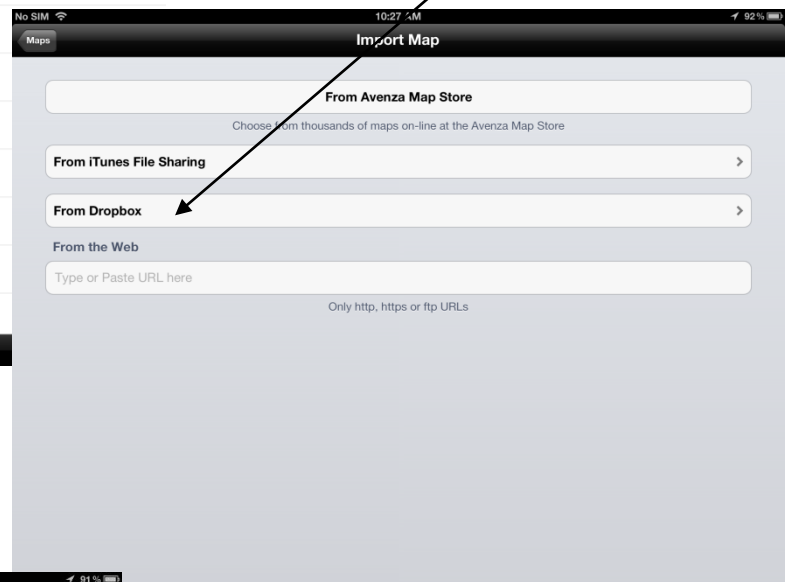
No SIM
10:27 AM
92 %

Maps
Import Map

From Avenza Map Store

Choose from thousands of maps on-line at the Avenza Map Store

From iTunes File Sharing

From Dropbox

From the Web

Type or Paste URL here

Only http, https or ftp URLs

91 %